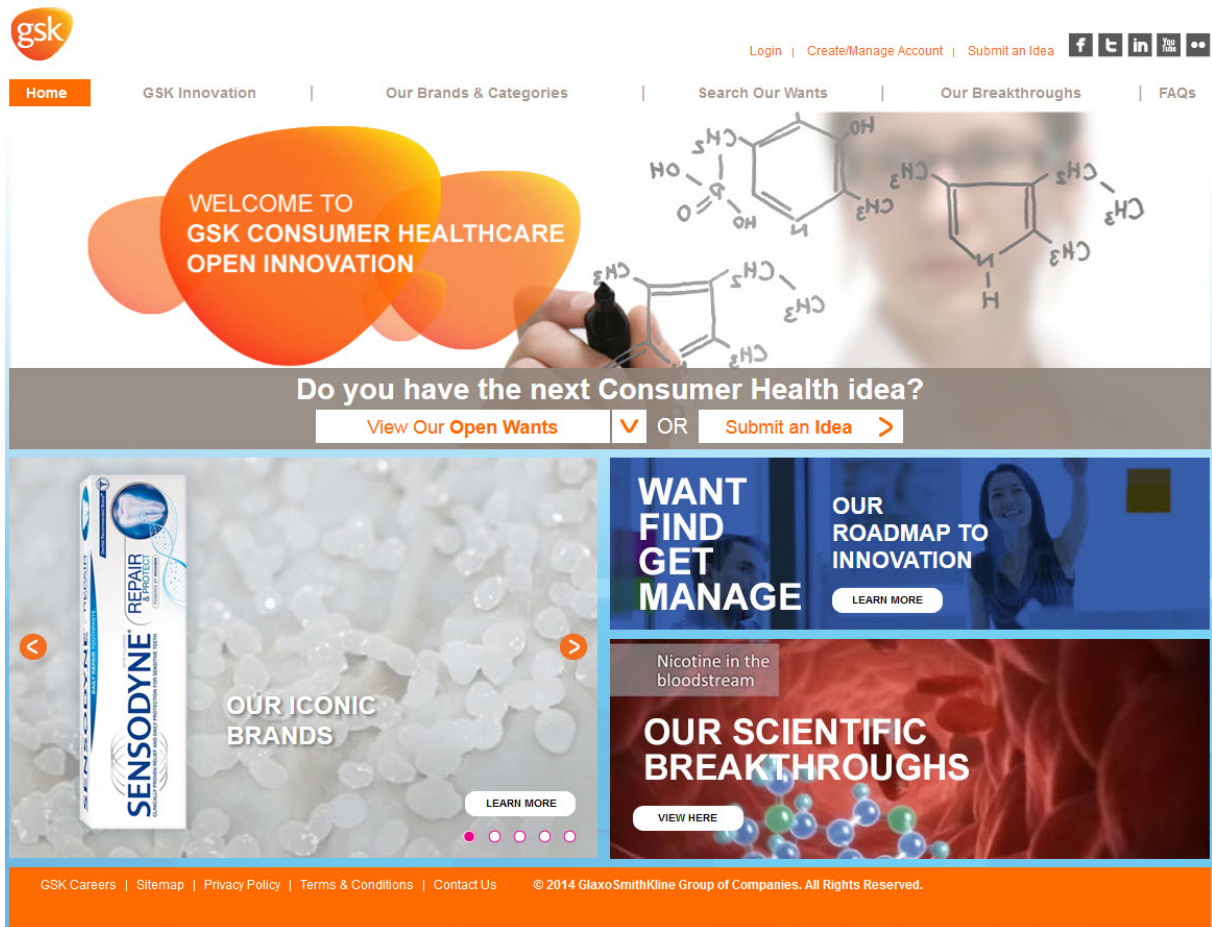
gsk

Login | Create/Manage Account | Submit an Idea

Home | GSK Innovation | Our Brands & Categories | Search Our Wants | Our Breakthroughs | FAQs

WELCOME TO
GSK CONSUMER HEALTHCARE
OPEN INNOVATION

Do you have the next Consumer Health idea?

View Our Open Wants OR Submit an Idea

SENSODYNE REPAIR & PROTECT

OUR ICONIC BRANDS

LEARN MORE

WANT
FIND
GET
MANAGE

OUR ROADMAP TO INNOVATION

LEARN MORE

Nicotine in the bloodstream

OUR SCIENTIFIC BREAKTHROUGHS

VIEW HERE

GSK Careers | Sitemap | Privacy Policy | Terms & Conditions | Contact Us

© 2014 GlaxoSmithKline Group of Companies. All Rights Reserved.